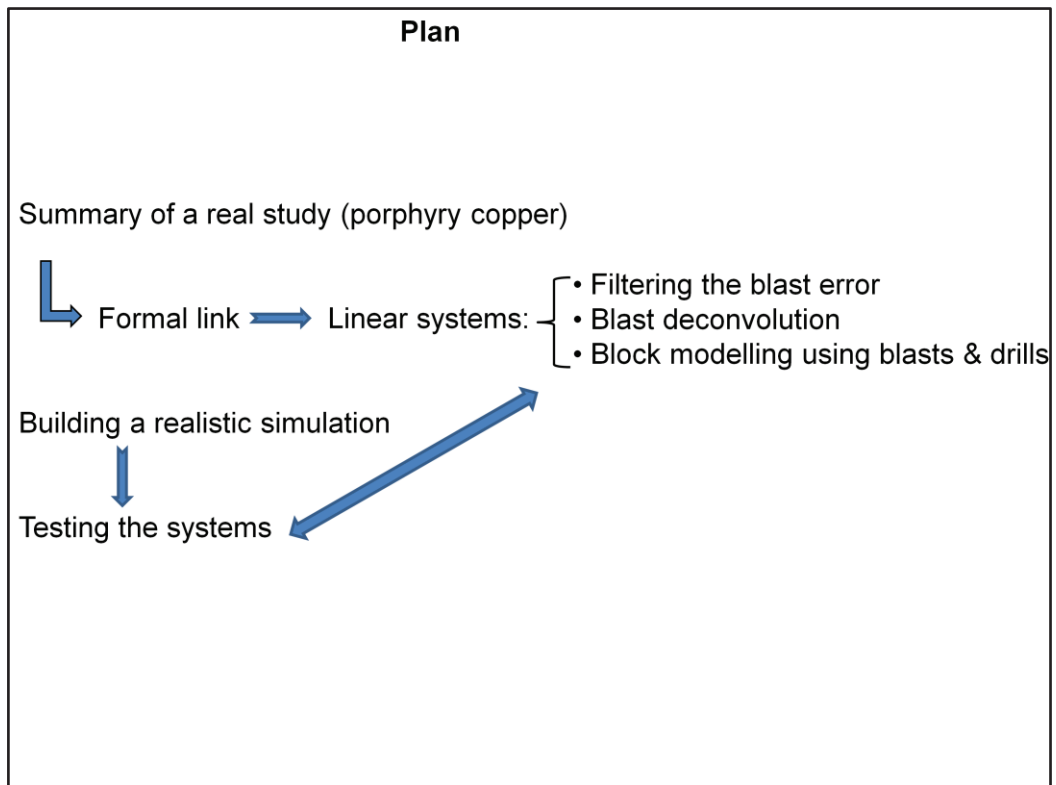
Plan

Summary of a real study (porphyry copper)

Formal link Linear systems:

• Filtering the blast error
• Blast deconvolution
• Block modelling using blasts & drills

Building a realistic simulation

Testing the systems